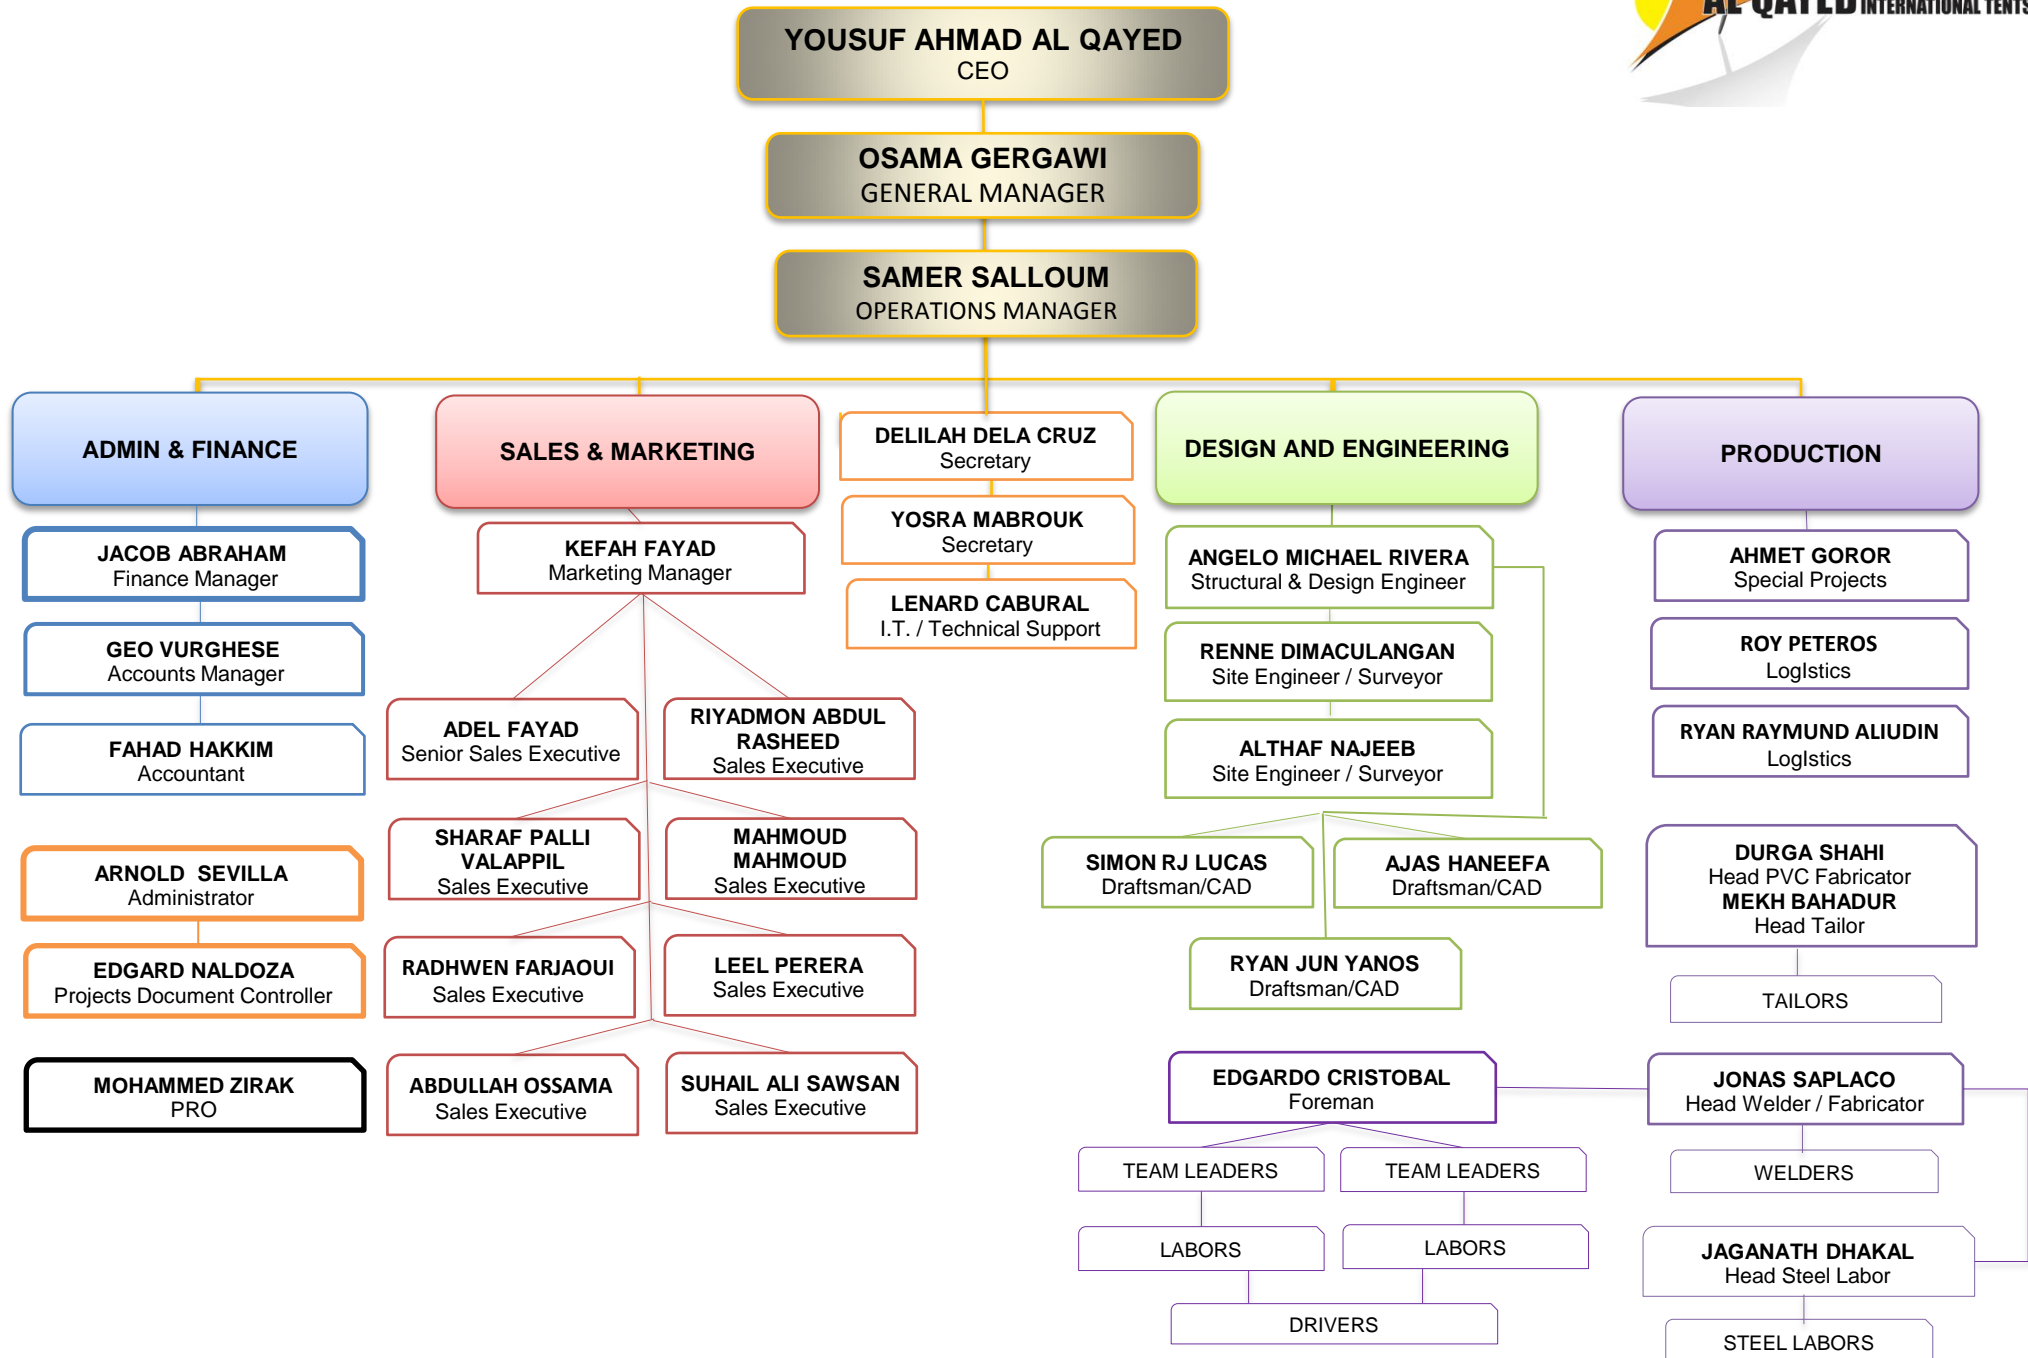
AL QAYED INTERNATIONAL TENTS

YOUSUF AHMAD AL QAYED
CEO

OSAMA GERGAWI
GENERAL MANAGER

SAMER SALLOUM
OPERATIONS MANAGER

ADMIN & FINANCE

JACOB ABRAHAM
Finance Manager

GEO VURGHESE
Accounts Manager

FAHAD HAKKIM
Accountant

ARNOLD SEVILLA
Administrator

EDGARD NALDOZA
Projects Document Controller

MOHAMMED ZIRAK
PRO

SALES & MARKETING

KEFAH FAYAD
Marketing Manager

ADEL FAYAD
Senior Sales Executive

RIYADMON ABDUL RASHEED
Sales Executive

SHARAF PALLI VALAPPIL
Sales Executive

MAHMOUD MAHMOUD
Sales Executive

RADHWEN FARJAOUI
Sales Executive

LEEL PERERA
Sales Executive

ABDULLAH OSSAMA
Sales Executive

SUHAIL ALI SAWSAN
Sales Executive

DELILAH DELA CRUZ
Secretary

YOSRA MABROUK
Secretary

LENARD CABURAL
I.T. / Technical Support

DESIGN AND ENGINEERING

ANGELO MICHAEL RIVERA
Structural & Design Engineer

RENNE DIMACULANGAN
Site Engineer / Surveyor

ALTHAF NAJEEB
Site Engineer / Surveyor

SIMON RJ LUCAS
Draftsman/CAD

AJAS HANEEFA
Draftsman/CAD

RYAN JUN YANOS
Draftsman/CAD

EDGARDO CRISTOBAL
Foreman

TEAM LEADERS

TEAM LEADERS

LABORS

LABORS

DRIVERS

PRODUCTION

AHMET GOROR
Special Projects

ROY PETEROS
Loglstics

RYAN RAYMUND ALIUDIN
Loglstics

DURGA SHAHI
Head PVC Fabricator
MEKH BAHADUR
Head Tailor

TAILORS

JONAS SAPLACO
Head Welder / Fabricator

WELDERS

JAGANATH DHAKAL
Head Steel Labor

STEEL LABORS